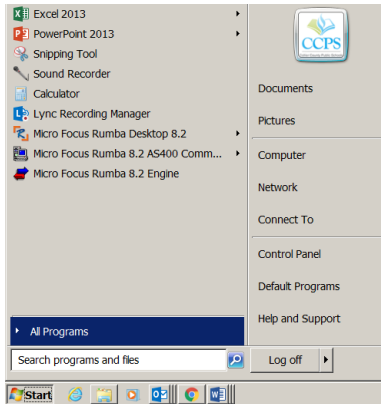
Excel 2013
PowerPoint 2013
Snipping Tool
Sound Recorder
Calculator
Lync Recording Manager
Micro Focus Rumba Desktop 8.2
Micro Focus Rumba 8.2 AS400 Comm...
Micro Focus Rumba 8.2 Engine

CCPS

Documents
Pictures
Computer
Network
Connect To
Control Panel
Default Programs
Help and Support

All Programs

Search programs and files

Log off

Start